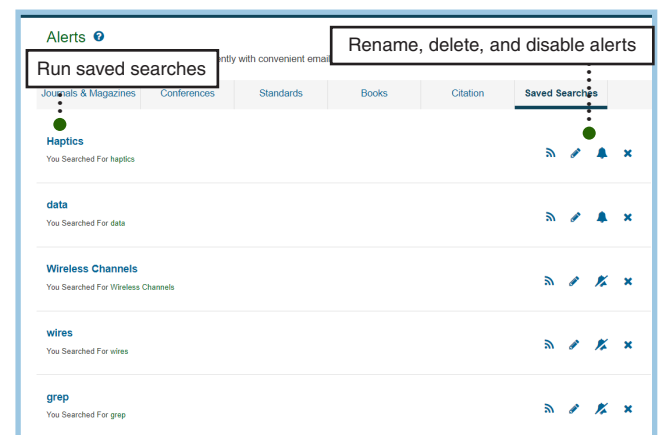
Alerts

Run saved searches

Rename, delete, and disable alerts

ently with convenient email

| Journals & Magazines | Conferences | Standards | Books | Citation | Saved Searches |
|---|---|---|---|---|---|

Haptics
You Searched For haptics

data
You Searched For data

Wireless Channels
You Searched For Wireless Channels

wires
You Searched For wires

grep
You Searched For grep